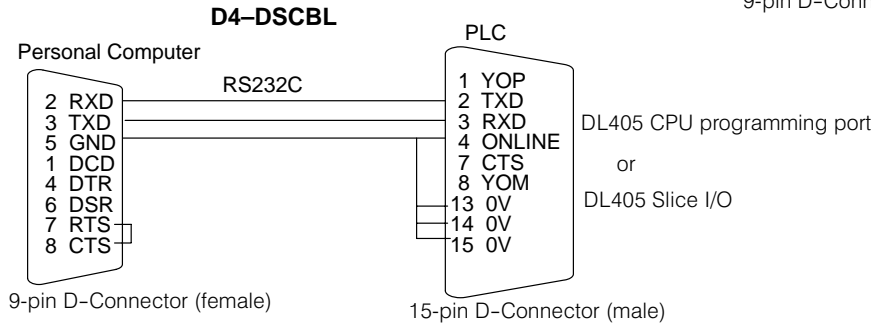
9-pin D–Conn

D4–DSCBL

Personal Computer

PLC

RS232C

2 RXD
3 TXD
5 GND
1 DCD
4 DTR
6 DSR
7 RTS
8 CTS

1 YOP
2 TXD
3 RXD
4 ONLINE
7 CTS
8 YOM
13 0V
14 0V
15 0V

DL405 CPU programming port

or

DL405 Slice I/O

9-pin D–Connector (female)

15-pin D–Connector (male)